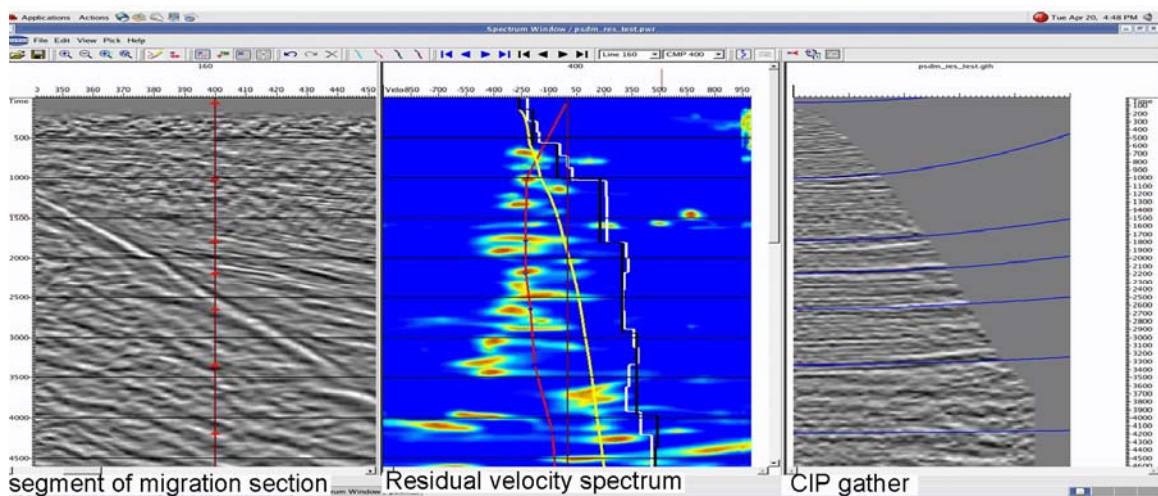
Applications Actions

Tue Apr 20, 4:48 PM

Spectrum Window / psdm_res_test.pwr

File Edit View Pick Help

Line 160 CMP 400

160

3 350 360 370 380 390 400 410 420 430 440 450

Time

500

1000

1500

2000

2500

3000

3500

4000

4500

400

Velo-850 -700 -550 -400 -250 -100 50 200 350 500 650 800 950

psdm_res_test.gth

Time
100
200
300
400
500
600
700
800
900
1000
1100
1200
1300
1400
1500
1600
1700
1800
1900
2000
2100
2200
2300
2400
2500
2600
2700
2800
2900
3000
3100
3200
3300
3400
3500
3600
3700
3800
3900
4000
4100
4200
4300
4400
4500
4600

segment of migration section

Residual velocity spectrum

CIP gather